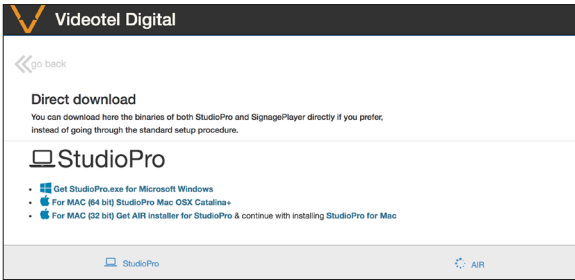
Videotel Digital

go back

Direct download

You can download here the binaries of both StudioPro and SignagePlayer directly if you prefer, instead of going through the standard setup procedure.

StudioPro

- Get StudioPro.exe for Microsoft Windows
- For MAC (64 bit) StudioPro Mac OSX Catalina+
- For MAC (32 bit) Get AIR installer for StudioPro & continue with installing StudioPro for Mac

StudioPro

AIR